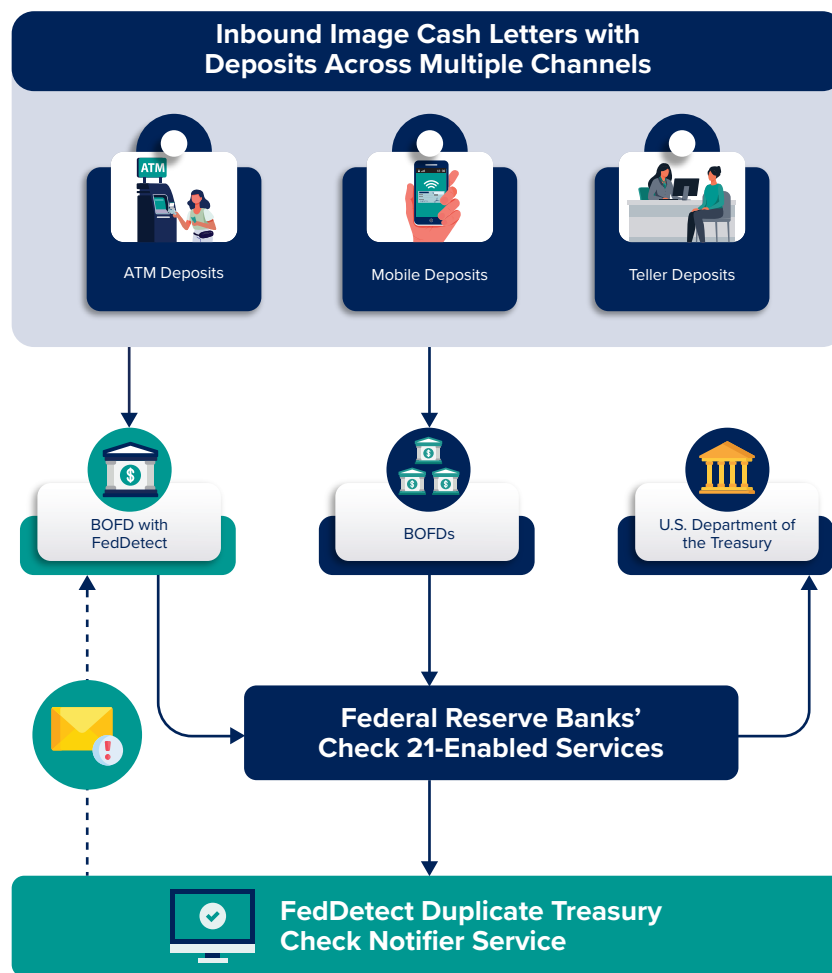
Inbound Image Cash Letters with Deposits Across Multiple Channels

ATM

ATM Deposits

Mobile Deposits

Teller Deposits

BOFD with FedDetect

BOFDs

U.S. Department of the Treasury

Federal Reserve Banks' Check 21-Enabled Services

FedDetect Duplicate Treasury Check Notifier Service